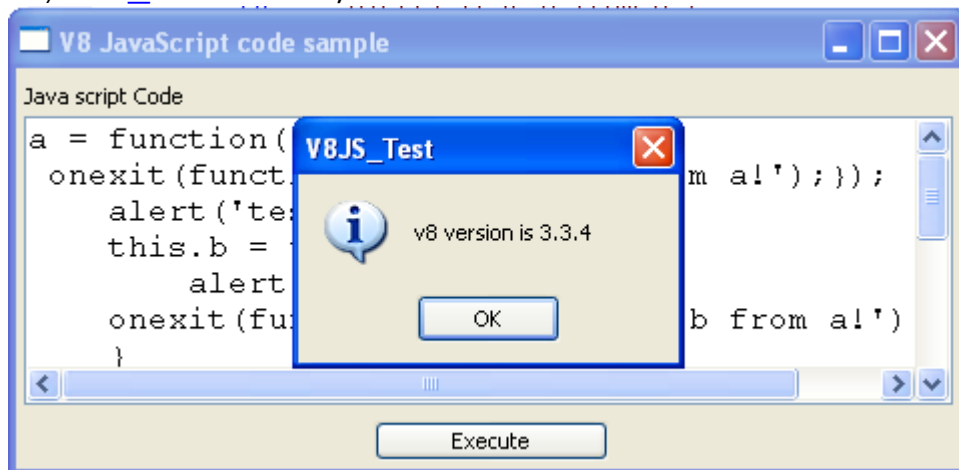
V8 JavaScript code sample

Java script Code

a = function(
 onexit(funct  m a!');});
    alert('te
    this.b =
        alert
    onexit(fu  b from a!')
    }

V8JS_Test

v8 version is 3.3.4

OK

Execute